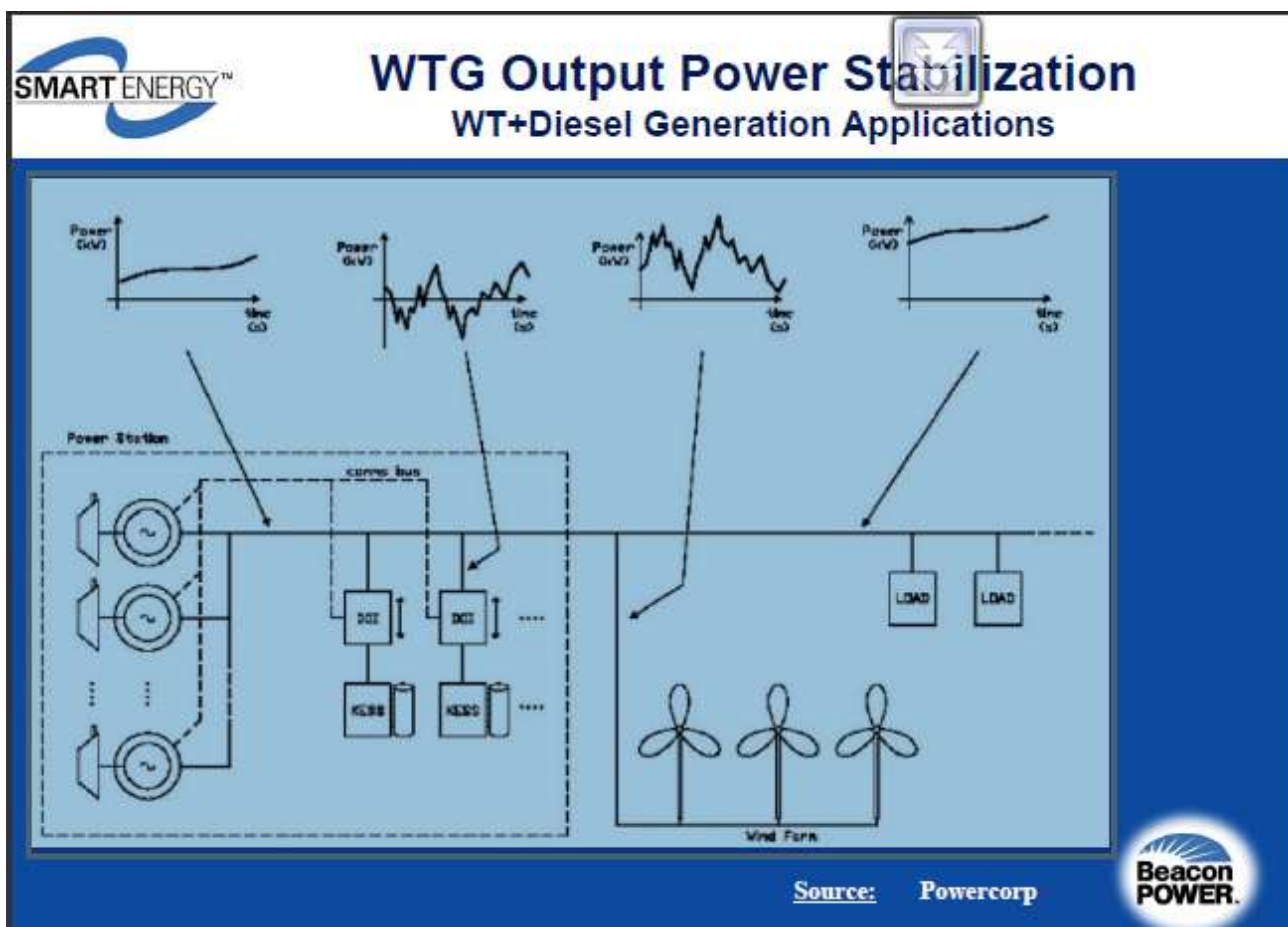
SMART ENERGY™

WTG Output Power Stabilization
WT+Diesel Generation Applications

Power (kW)
time (s)

Power (kW)
time (s)

Power (kW)
time (s)

Power (kW)
time (s)

Power Station

comms bus

DGI

DGI

····

KESS

KESS

····

LOAD

LOAD

Wind Farm

Source: Powercorp

Beacon POWER.